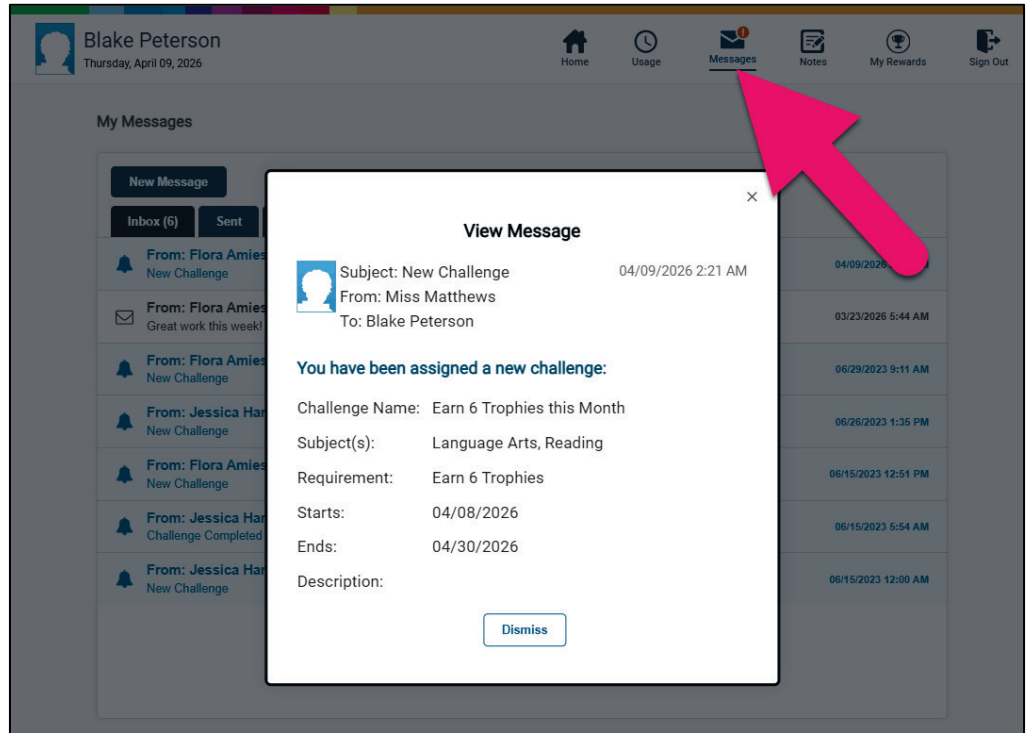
Blake Peterson
Thursday, April 09, 2026

Home Usage Messages Notes My Rewards Sign Out

My Messages

New Message

Inbox (6) Sent

From: Flora Amies
New Challenge

From: Flora Amies
Great work this week!

From: Flora Amies
New Challenge

From: Jessica Har
New Challenge

From: Flora Amies
New Challenge

From: Jessica Har
Challenge Completed

From: Jessica Har
New Challenge

04/09/2026 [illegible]
03/23/2026 5:44 AM
06/29/2023 9:11 AM
06/26/2023 1:35 PM
06/15/2023 12:51 PM
06/15/2023 5:54 AM
06/15/2023 12:00 AM

×

View Message

Subject: New Challenge
From: Miss Matthews
To: Blake Peterson

04/09/2026 2:21 AM

You have been assigned a new challenge:

| | |
|---|---|
| Challenge Name: | Earn 6 Trophies this Month |
| Subject(s): | Language Arts, Reading |
| Requirement: | Earn 6 Trophies |
| Starts: | 04/08/2026 |
| Ends: | 04/30/2026 |
| Description: | |

Dismiss